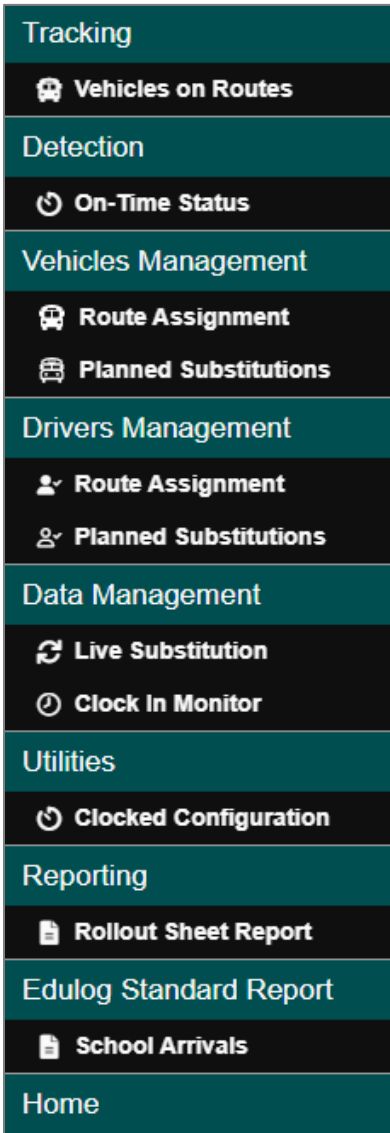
Tracking

Vehicles on Routes

Detection

On-Time Status

Vehicles Management

Route Assignment

Planned Substitutions

Drivers Management

Route Assignment

Planned Substitutions

Data Management

Live Substitution

Clock In Monitor

Utilities

Clocked Configuration

Reporting

Rollout Sheet Report

Edulog Standard Report

School Arrivals

Home